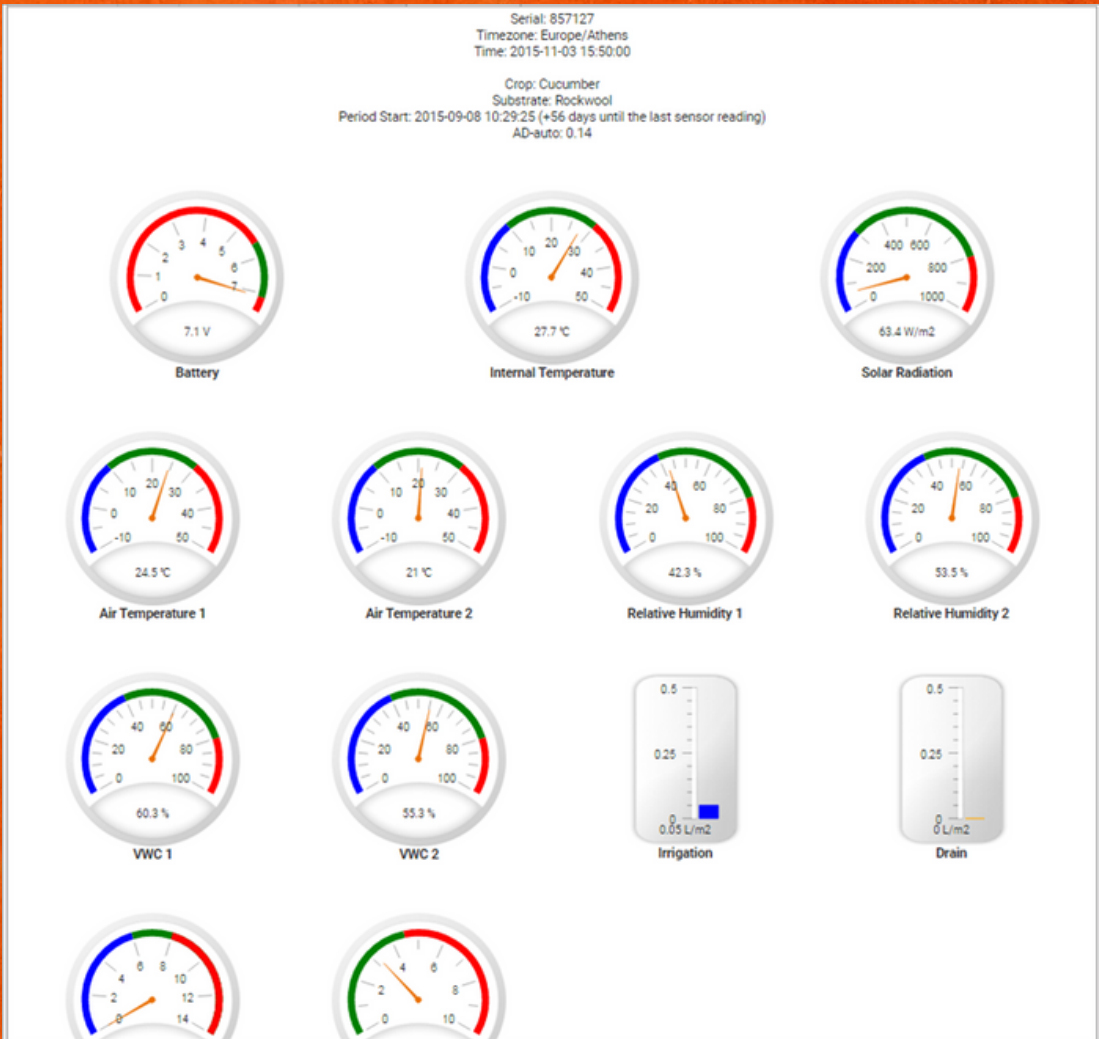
Serial: 857127
Timezone: Europe/Athens
Time: 2015-11-03 15:50:00

Crop: Cucumber
Substrate: Rockwool
Period Start: 2015-09-08 10:29:25 (+56 days until the last sensor reading)
AD-auto: 0.14

0 1 2 3 4 5 6 7
7.1 V
Battery

-10 0 10 20 30 40 50
27.7 ℃
Internal Temperature

0 200 400 600 800 1000
63.4 W/m2
Solar Radiation

-10 0 10 20 30 40 50
24.5 ℃
Air Temperature 1

-10 0 10 20 30 40 50
21 ℃
Air Temperature 2

0 20 40 60 80 100
42.3 %
Relative Humidity 1

0 20 40 60 80 100
53.5 %
Relative Humidity 2

0 20 40 60 80 100
60.3 %
VWC 1

0 20 40 60 80 100
55.3 %
VWC 2

0.5
0.25
0
0.05 L/m2
Irrigation

0.5
0.25
0
0 L/m2
Drain

0 2 4 6 8 10 12 14

0 2 4 6 8 10